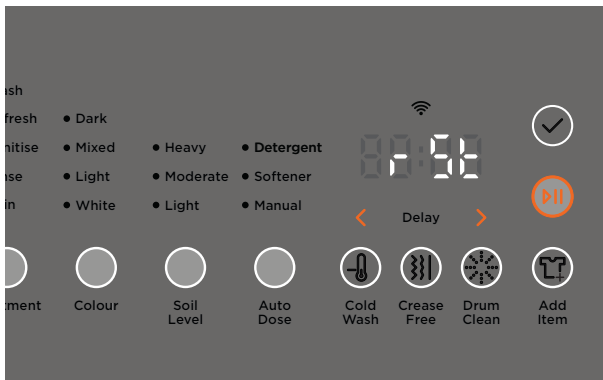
ash
fresh
nitise
nse
in

• Dark
• Mixed
• Light
• White

• Heavy
• Moderate
• Light

• Detergent
• Softener
• Manual

rSt

Delay

tment

Colour

Soil Level

Auto Dose

Cold Wash

Crease Free

Drum Clean

Add Item